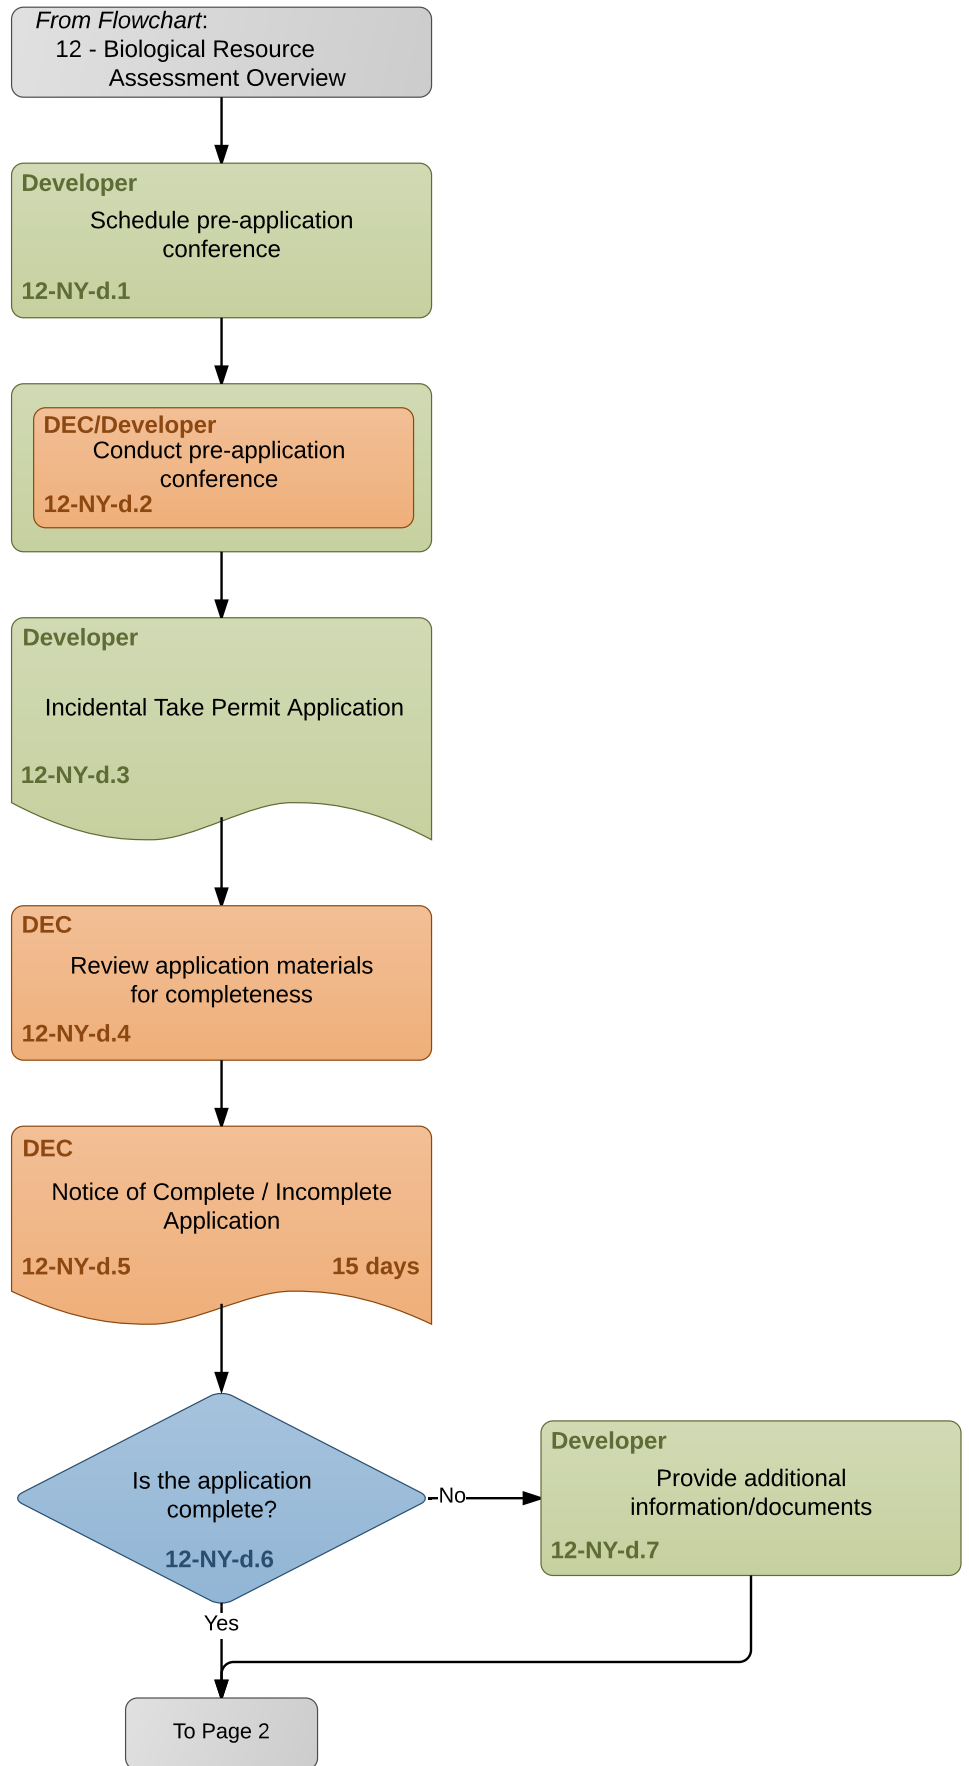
From Flowchart:
12 - Biological Resource Assessment Overview

Developer
Schedule pre-application conference
12-NY-d.1

DEC/Developer
Conduct pre-application conference
12-NY-d.2

Developer
Incidental Take Permit Application
12-NY-d.3

DEC
Review application materials for completeness
12-NY-d.4

DEC
Notice of Complete / Incomplete Application
12-NY-d.5
15 days

Is the application complete?
12-NY-d.6

No

Developer
Provide additional information/documents
12-NY-d.7

Yes

To Page 2